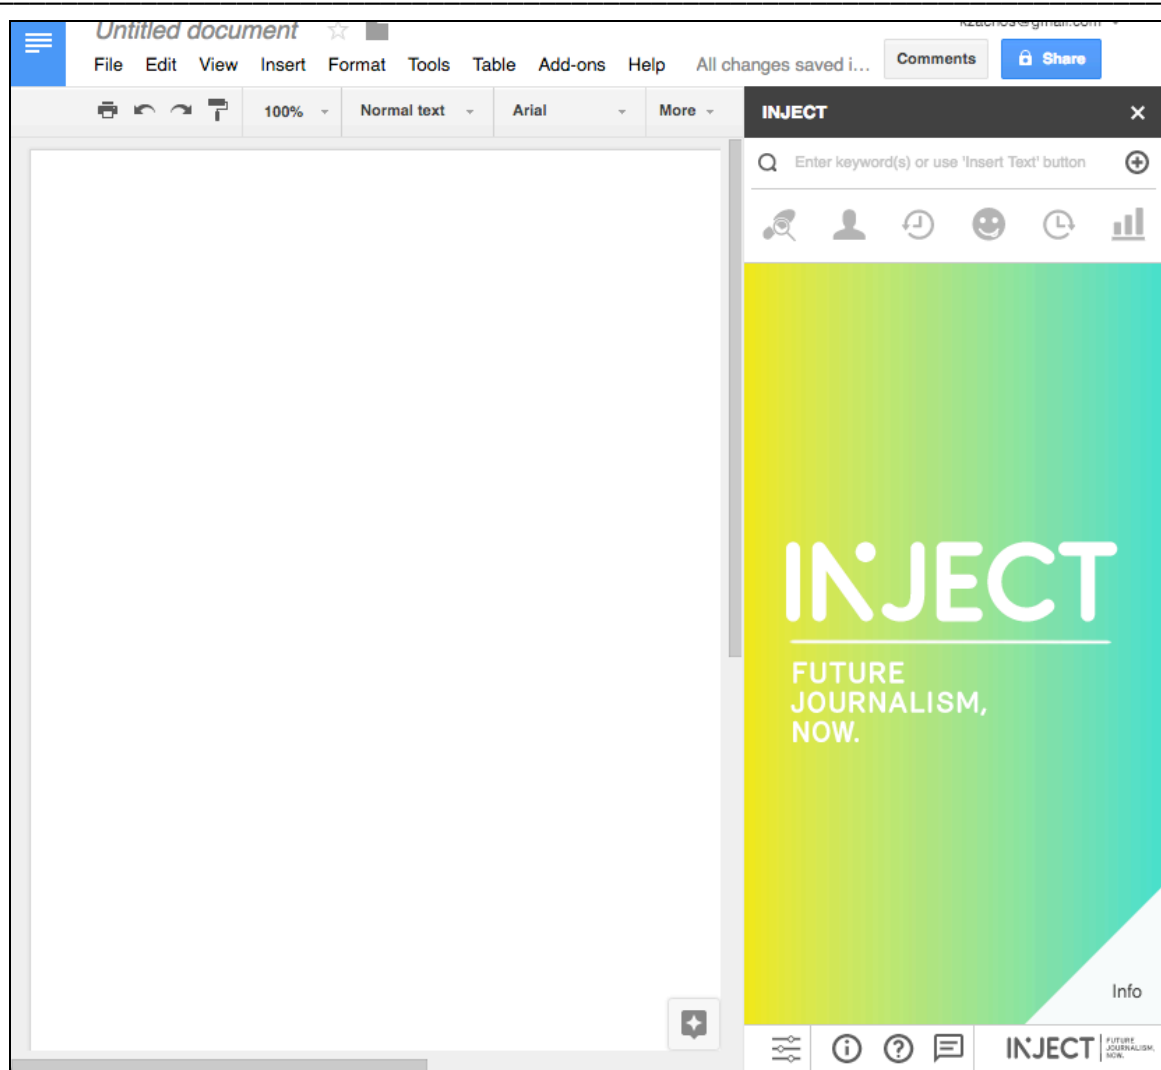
Untitled document

kzachos@gmail.com

File Edit View Insert Format Tools Table Add-ons Help All changes saved i...

Comments

Share

100%

Normal text

Arial

More

INJECT

Enter keyword(s) or use 'Insert Text' button

INJECT

FUTURE JOURNALISM, NOW.

Info

INJECT FUTURE JOURNALISM, NOW.